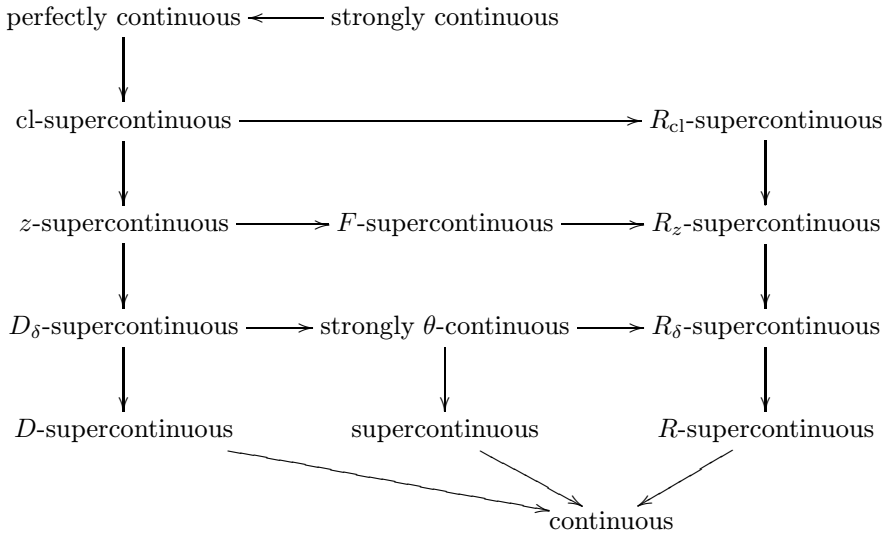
perfectly continuous strongly continuous

cl-supercontinuous $R_{\text{cl}}$-supercontinuous

$z$-supercontinuous $F$-supercontinuous $R_z$-supercontinuous

$D_\delta$-supercontinuous strongly $\theta$-continuous $R_\delta$-supercontinuous

$D$-supercontinuous supercontinuous $R$-supercontinuous

continuous